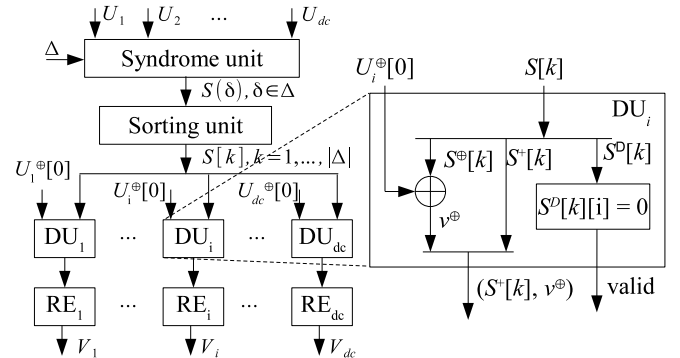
$U_1$ $U_2$ ... $U_{dc}$

$\Delta$

Syndrome unit

$S(\delta), \delta \in \Delta$

Sorting unit

$S[k], k = 1, \ldots, |\Delta|$

$U_1^{\oplus}[0]$ $U_i^{\oplus}[0]$ $U_{dc}^{\oplus}[0]$

$DU_1$ ... $DU_i$ ... $DU_{dc}$

$RE_1$ ... $RE_i$ ... $RE_{dc}$

$V_1$ $V_i$ $V_{dc}$

$U_i^{\oplus}[0]$ $S[k]$

$DU_i$

$S^{\oplus}[k]$ $S^{+}[k]$ $S^{D}[k]$

$v^{\oplus}$

$S^{D}[k][i] = 0$

$(S^{+}[k], v^{\oplus})$

valid